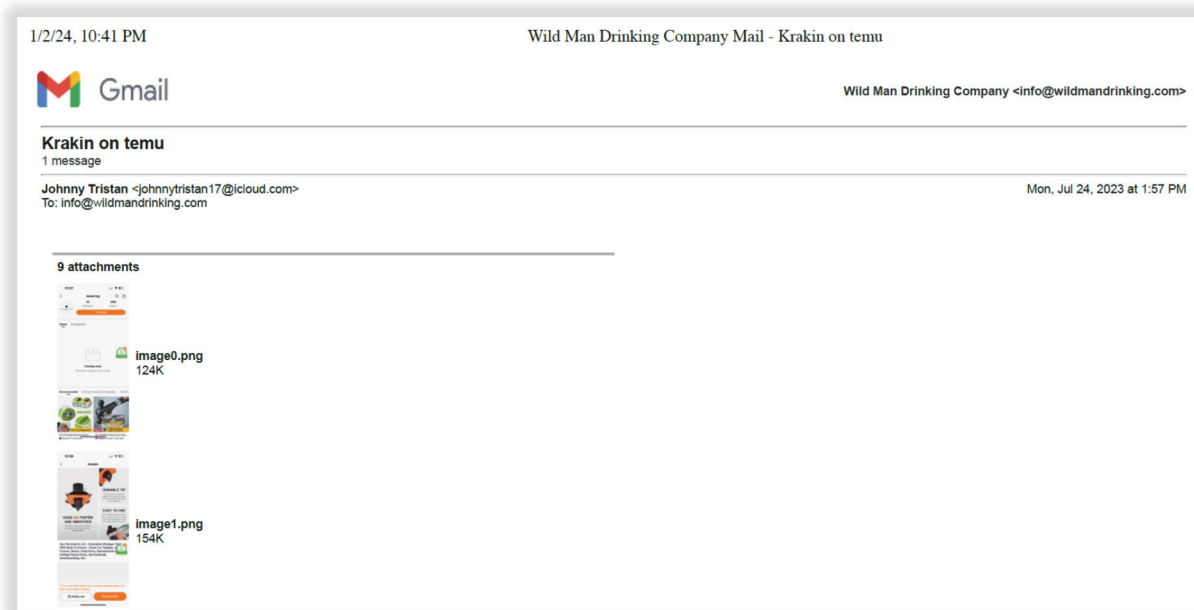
1/2/24, 10:41 PM

Wild Man Drinking Company Mail - Krakin on temu

Gmail

Wild Man Drinking Company <info@wildmandrinking.com>

Krakin on temu
1 message

Johnny Tristan <johnnytristan17@icloud.com>
To: info@wildmandrinking.com

Mon, Jul 24, 2023 at 1:57 PM

9 attachments

image0.png
124K

image1.png
154K